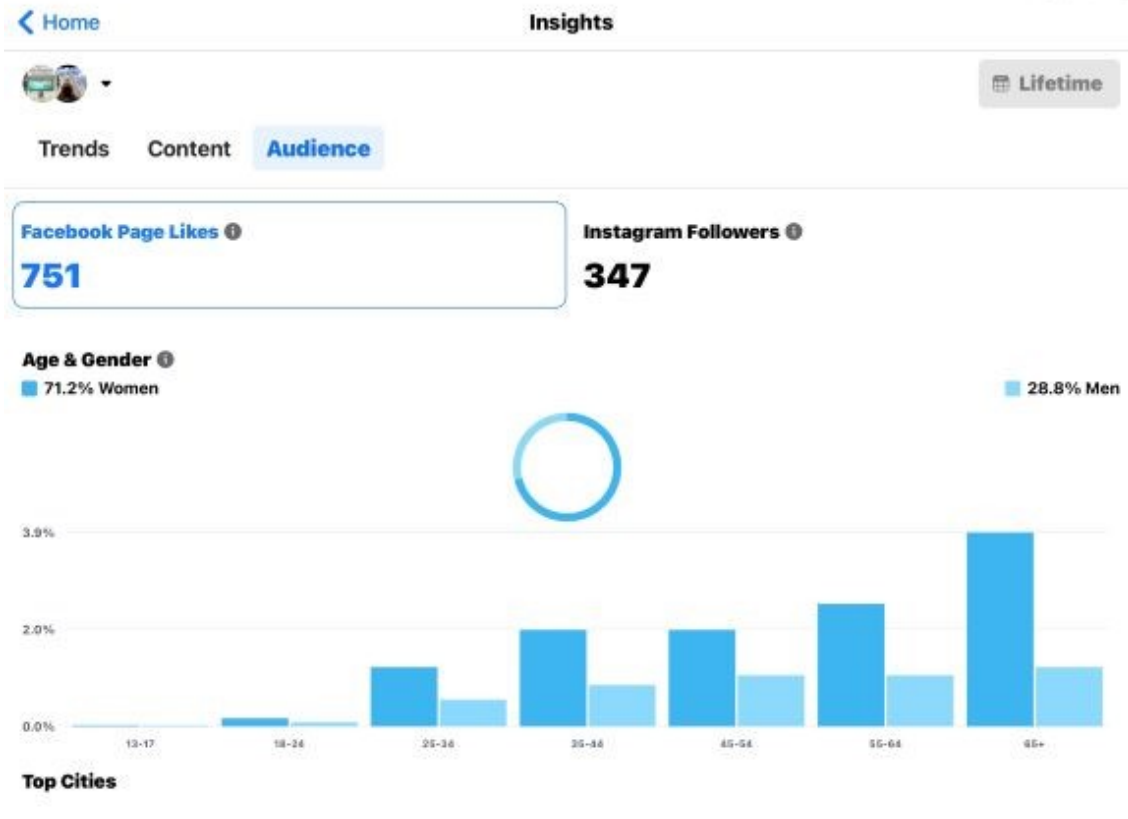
Home

Insights

Lifetime

Trends Content Audience

Facebook Page Likes
751

Instagram Followers
347

Age & Gender
71.2% Women
28.8% Men

3.9%
2.0%
0.0%

13-17
18-24
25-34
35-44
45-54
55-64
65+

Top Cities